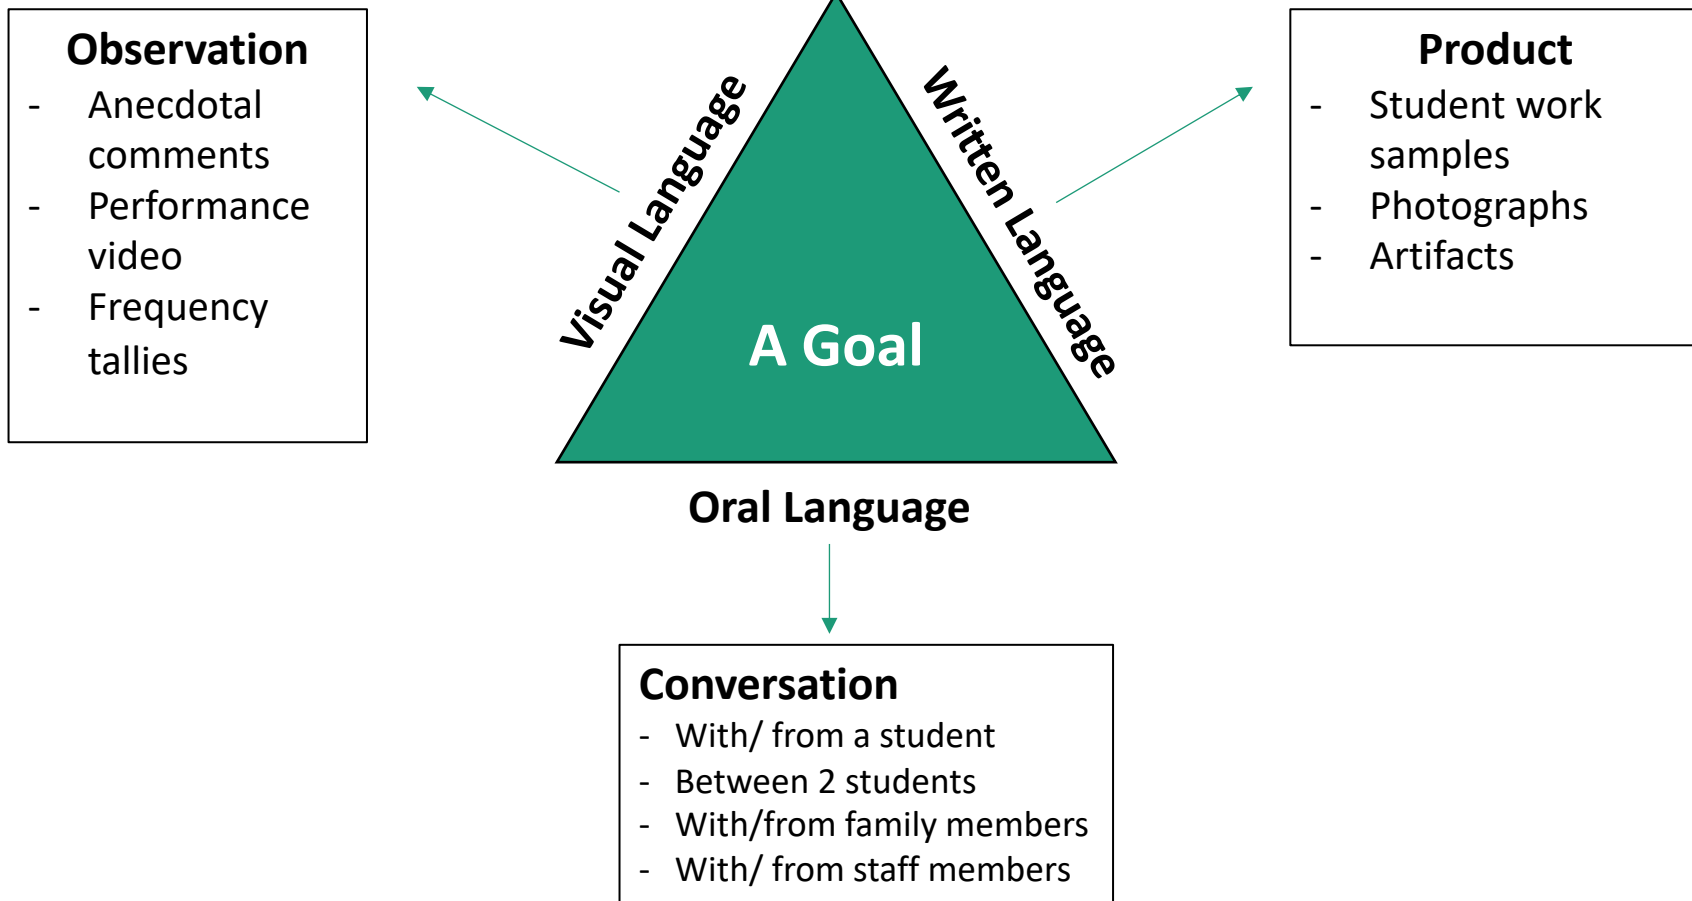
Observation
- Anecdotal comments
- Performance video
- Frequency tallies

Visual Language

Written Language

A Goal

Product
- Student work samples
- Photographs
- Artifacts

Oral Language

Conversation
- With/ from a student
- Between 2 students
- With/from family members
- With/ from staff members